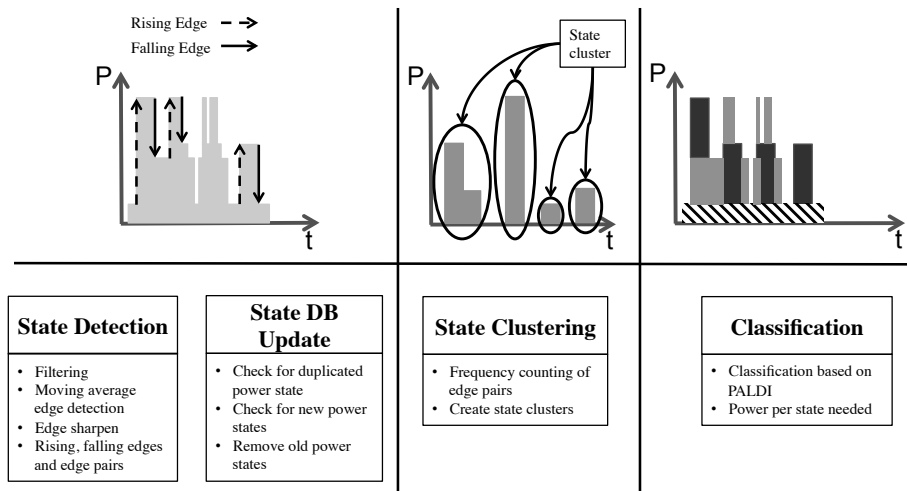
Rising Edge
Falling Edge

P

t

State cluster

P

t

P

t

State Detection

- Filtering
- Moving average edge detection
- Edge sharpen
- Rising, falling edges and edge pairs

State DB Update

- Check for duplicated power state
- Check for new power states
- Remove old power states

State Clustering

- Frequency counting of edge pairs
- Create state clusters

Classification

- Classification based on PALDI
- Power per state needed